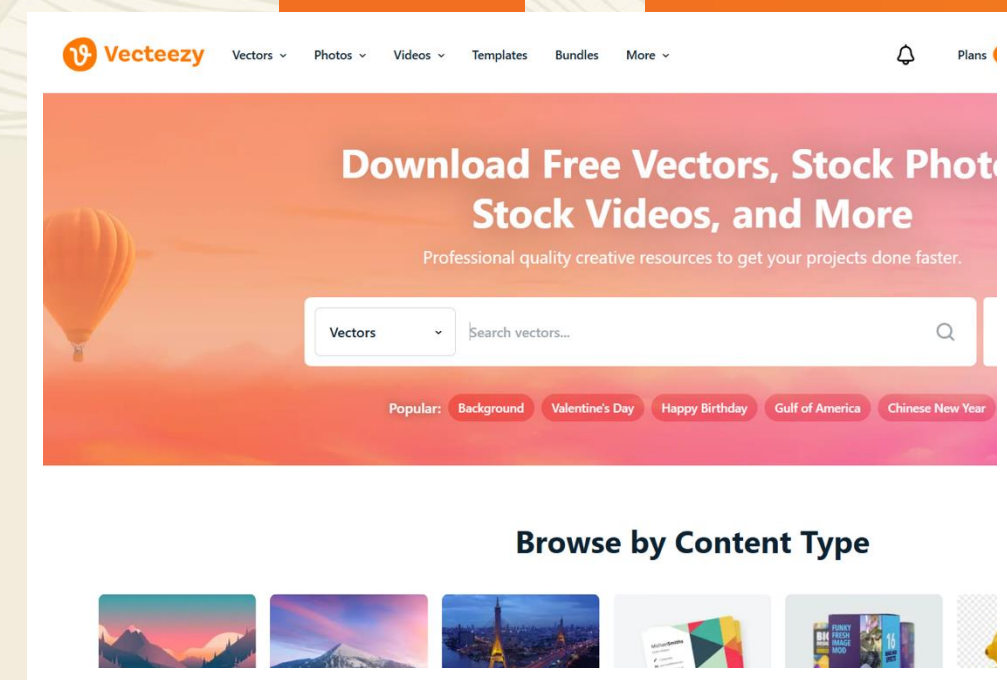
Vecteezy Vectors Photos Videos Templates Bundles More Plans

Download Free Vectors, Stock Photo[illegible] Stock Videos, and More

Professional quality creative resources to get your projects done faster.

Vectors

Search vectors...

Popular: Background Valentine's Day Happy Birthday Gulf of America Chinese New Year

Browse by Content Type

FUNKY FRESH IMAGE MOD